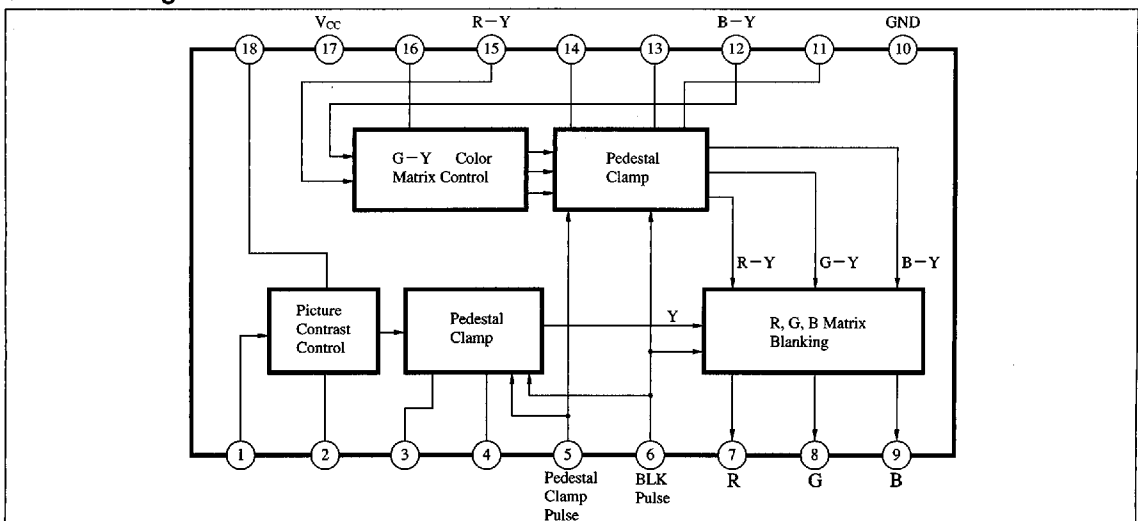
g

$V_{CC}$ R − Y B − Y GND

18 17 16 15 14 13 12 11 10

G − Y Color Matrix Control

Pedestal Clamp

R − Y G − Y B − Y

Picture Contrast Control

Pedestal Clamp

Y

R, G, B Matrix Blanking

1 2 3 4 5 6 7 8 9

Pedestal Clamp Pulse

BLK Pulse

R G B